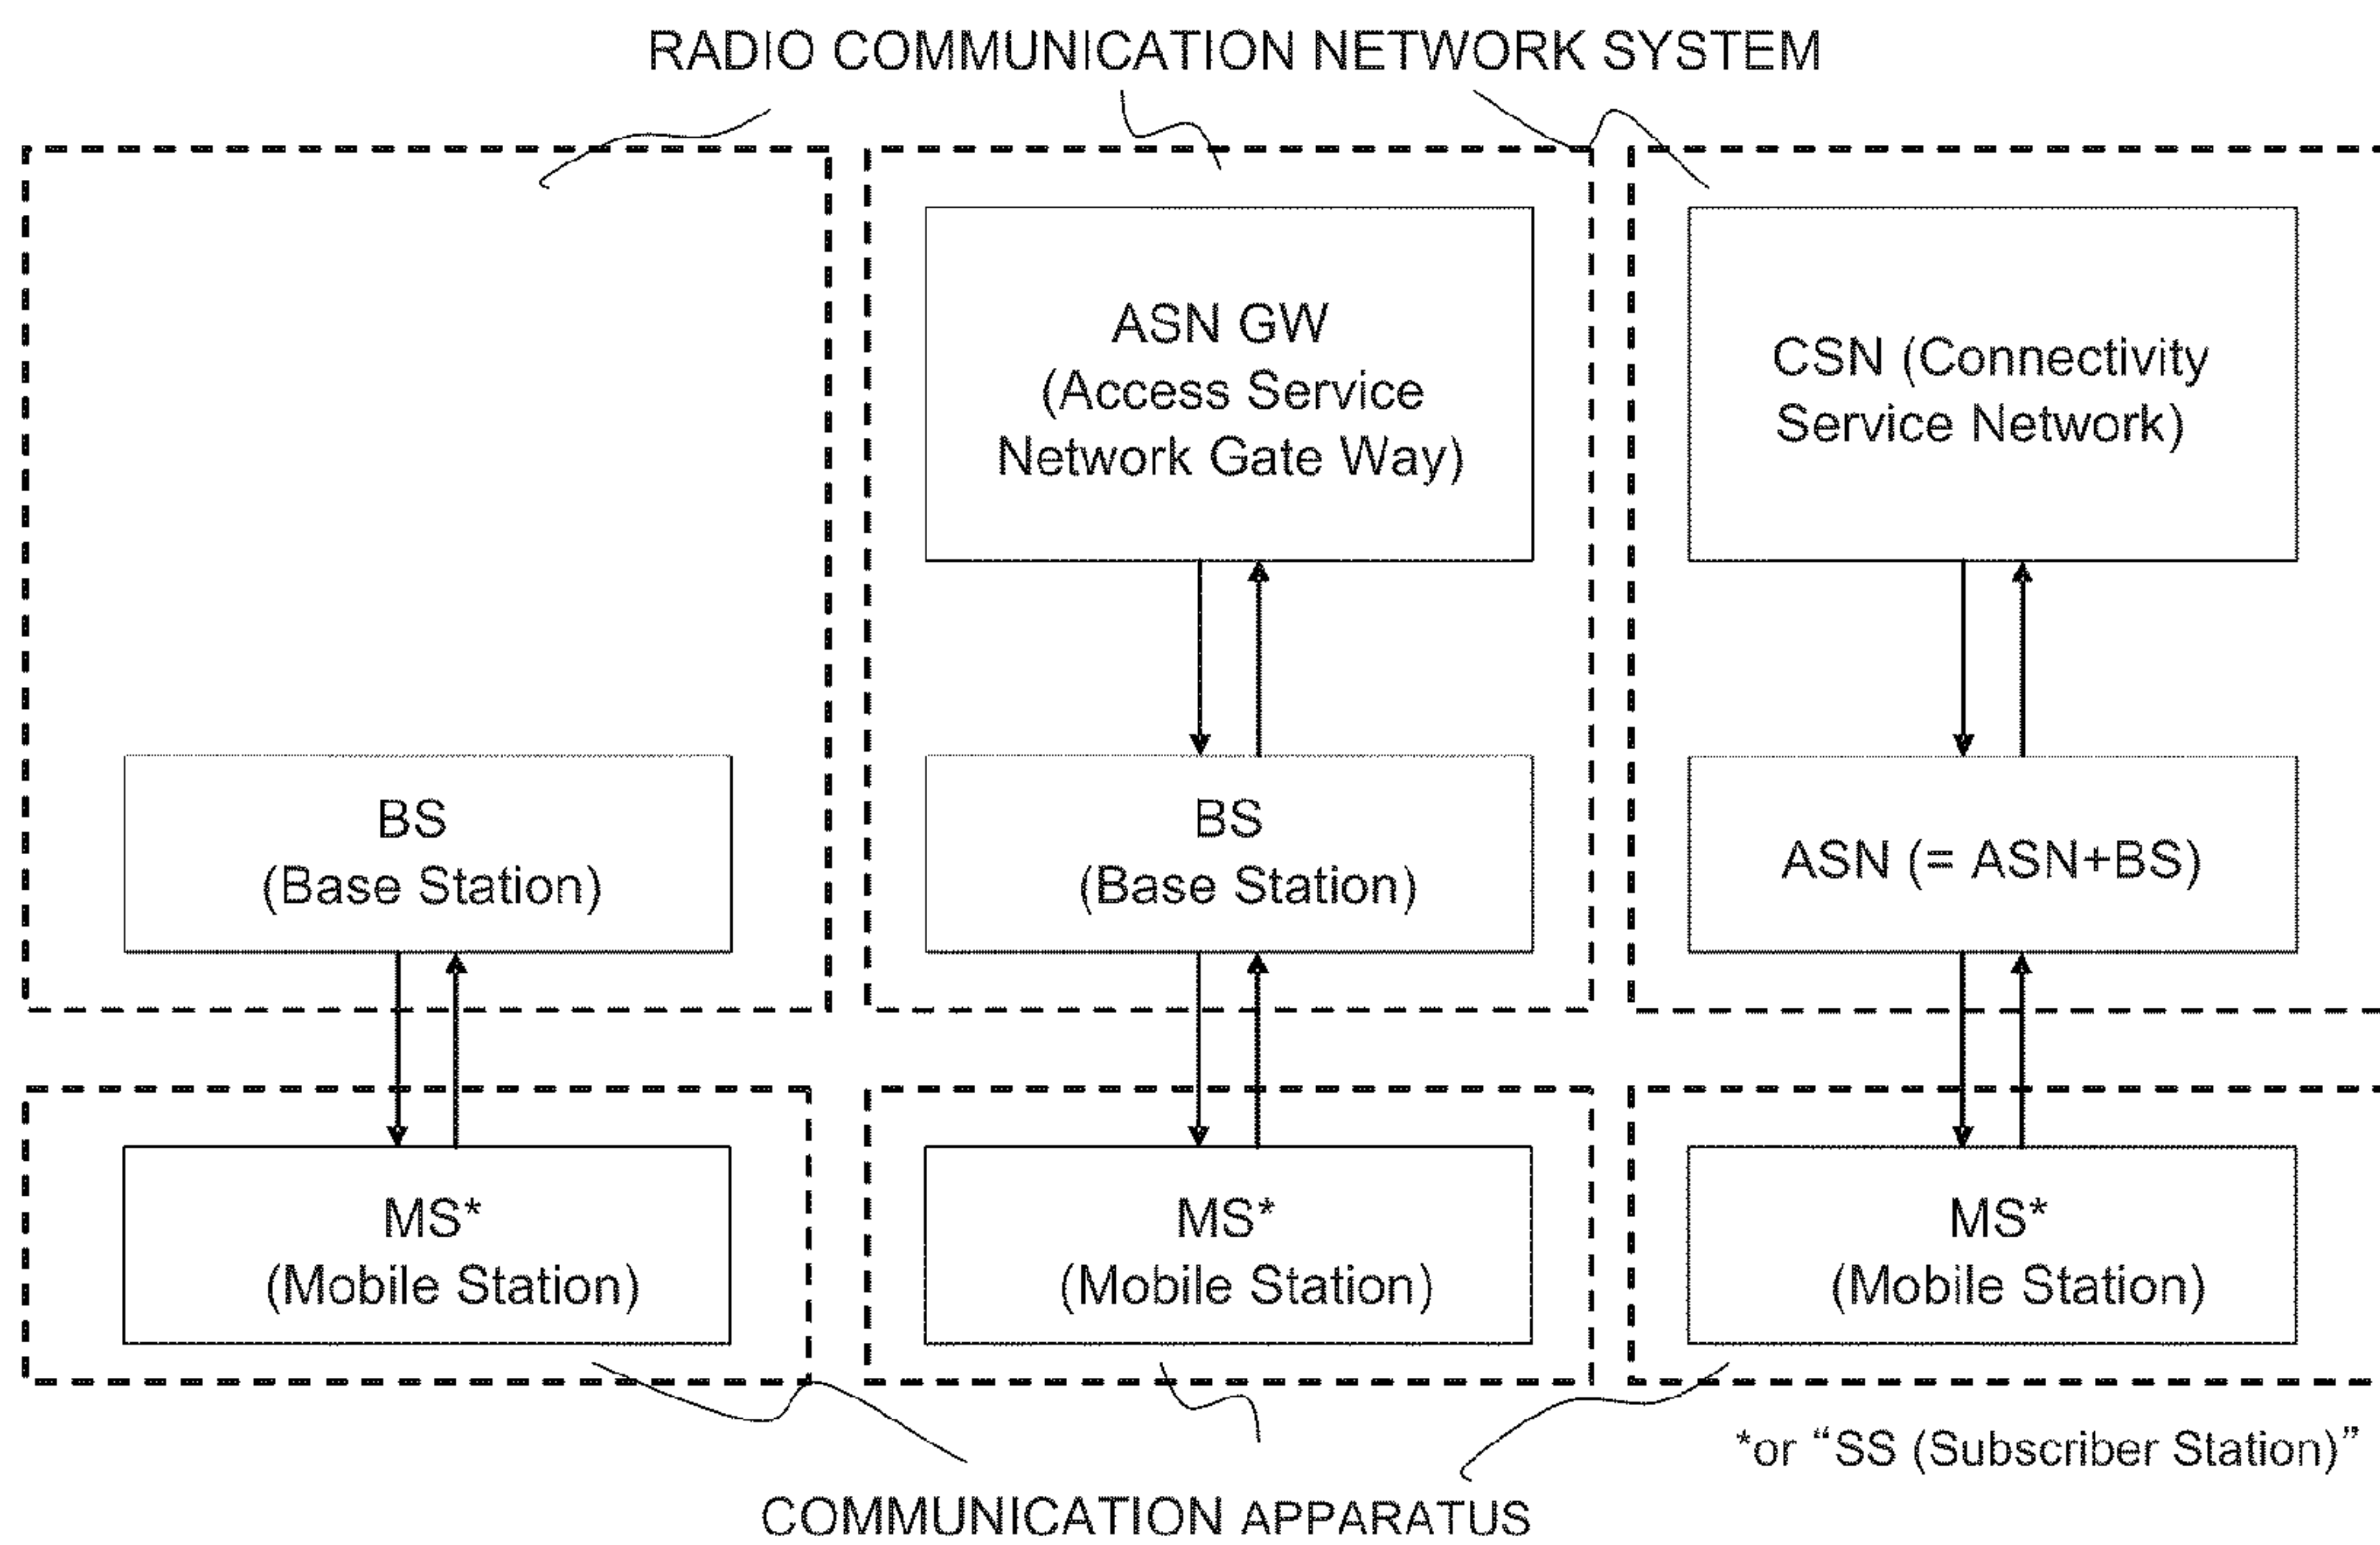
RADIO COMMUNICATION NETWORK SYSTEM

ASN GW
(Access Service
Network Gate Way)

CSN (Connectivity
Service Network)

BS
(Base Station)

BS
(Base Station)

ASN (= ASN+BS)

MS*
(Mobile Station)

MS*
(Mobile Station)

MS*
(Mobile Station)

*or “SS (Subscriber Station)”

COMMUNICATION APPARATUS